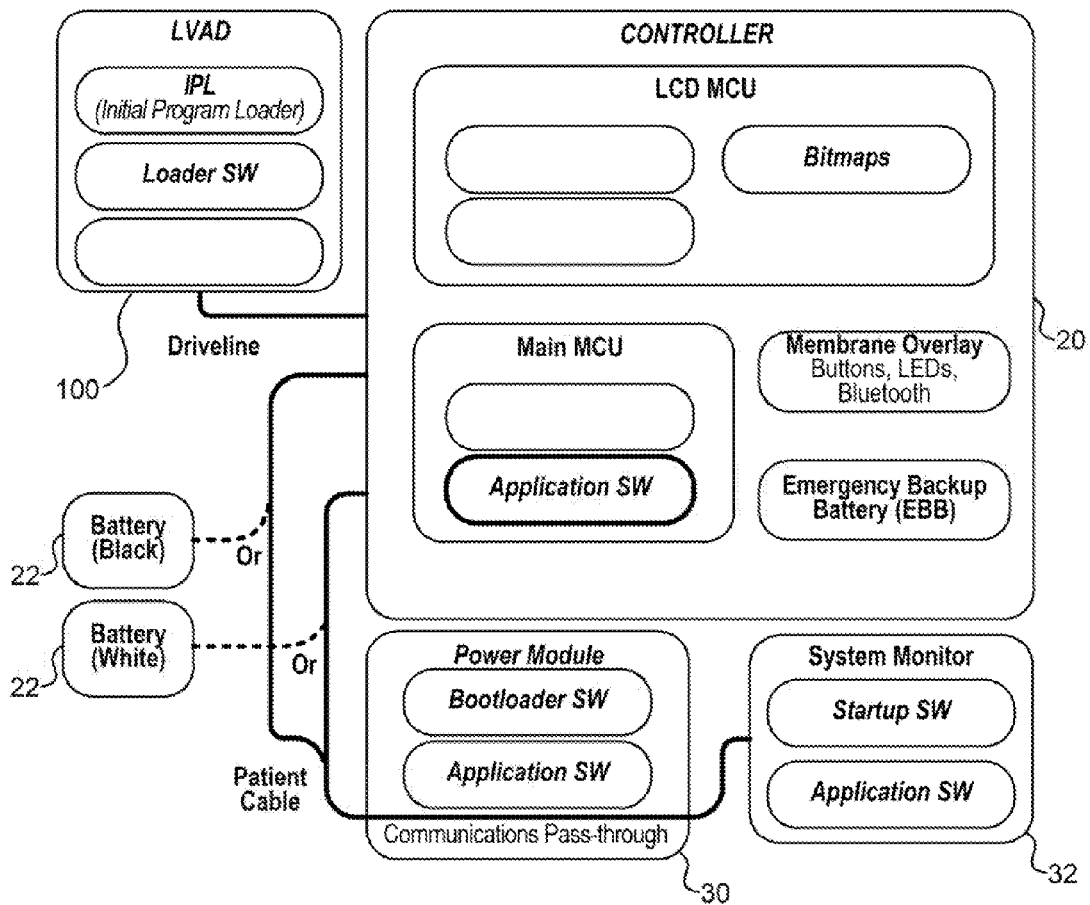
LVAD

IPL
(Initial Program Loader)

Loader SW

CONTROLLER

LCD MCU

Bitmaps

Driveline

100

Main MCU

Membrane Overlay
Buttons, LEDs, Bluetooth

20

Application SW

Emergency Backup Battery (EBB)

Battery (Black)

Or

22

Battery (White)

Or

22

Power Module

Bootloader SW

Application SW

System Monitor

Startup SW

Application SW

Patient Cable

Communications Pass-through

30

32